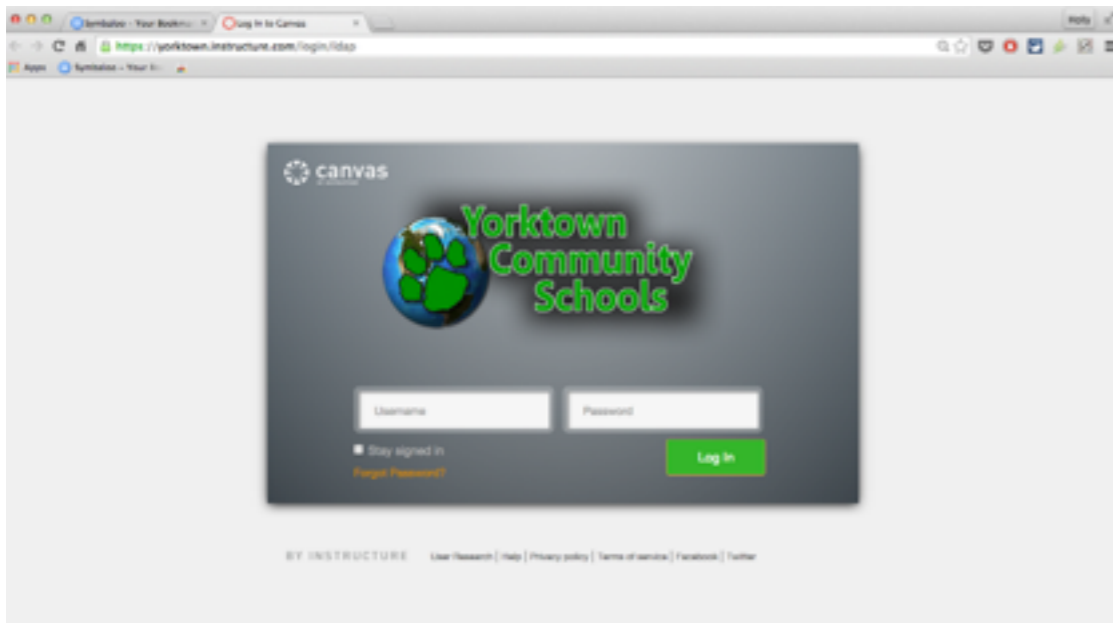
Symbaloo - Your Bookm ×
Log In to Canvas ×
Holly
https://yorktown.instructure.com/login/ldap
Apps
Symbaloo - Your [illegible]

canvas

Yorktown Community Schools

Username
Password
Stay signed in
Forgot Password?
Log In

BY INSTRUCTURE
User Research | Help | Privacy policy | Terms of service | Facebook | Twitter